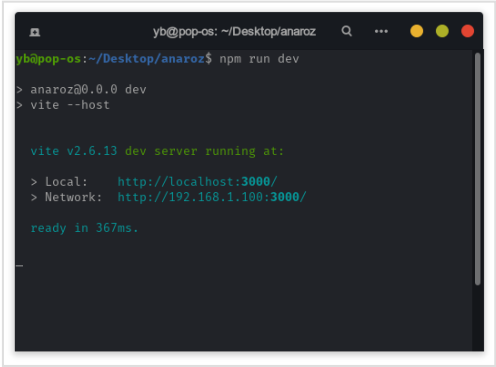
yb@pop-os: ~/Desktop/anaroz

yb@pop-os:~/Desktop/anaroz$ npm run dev

> anaroz@0.0.0 dev
> vite --host

vite v2.6.13 dev server running at:

> Local:    http://localhost:3000/
> Network:  http://192.168.1.100:3000/

ready in 367ms.

_